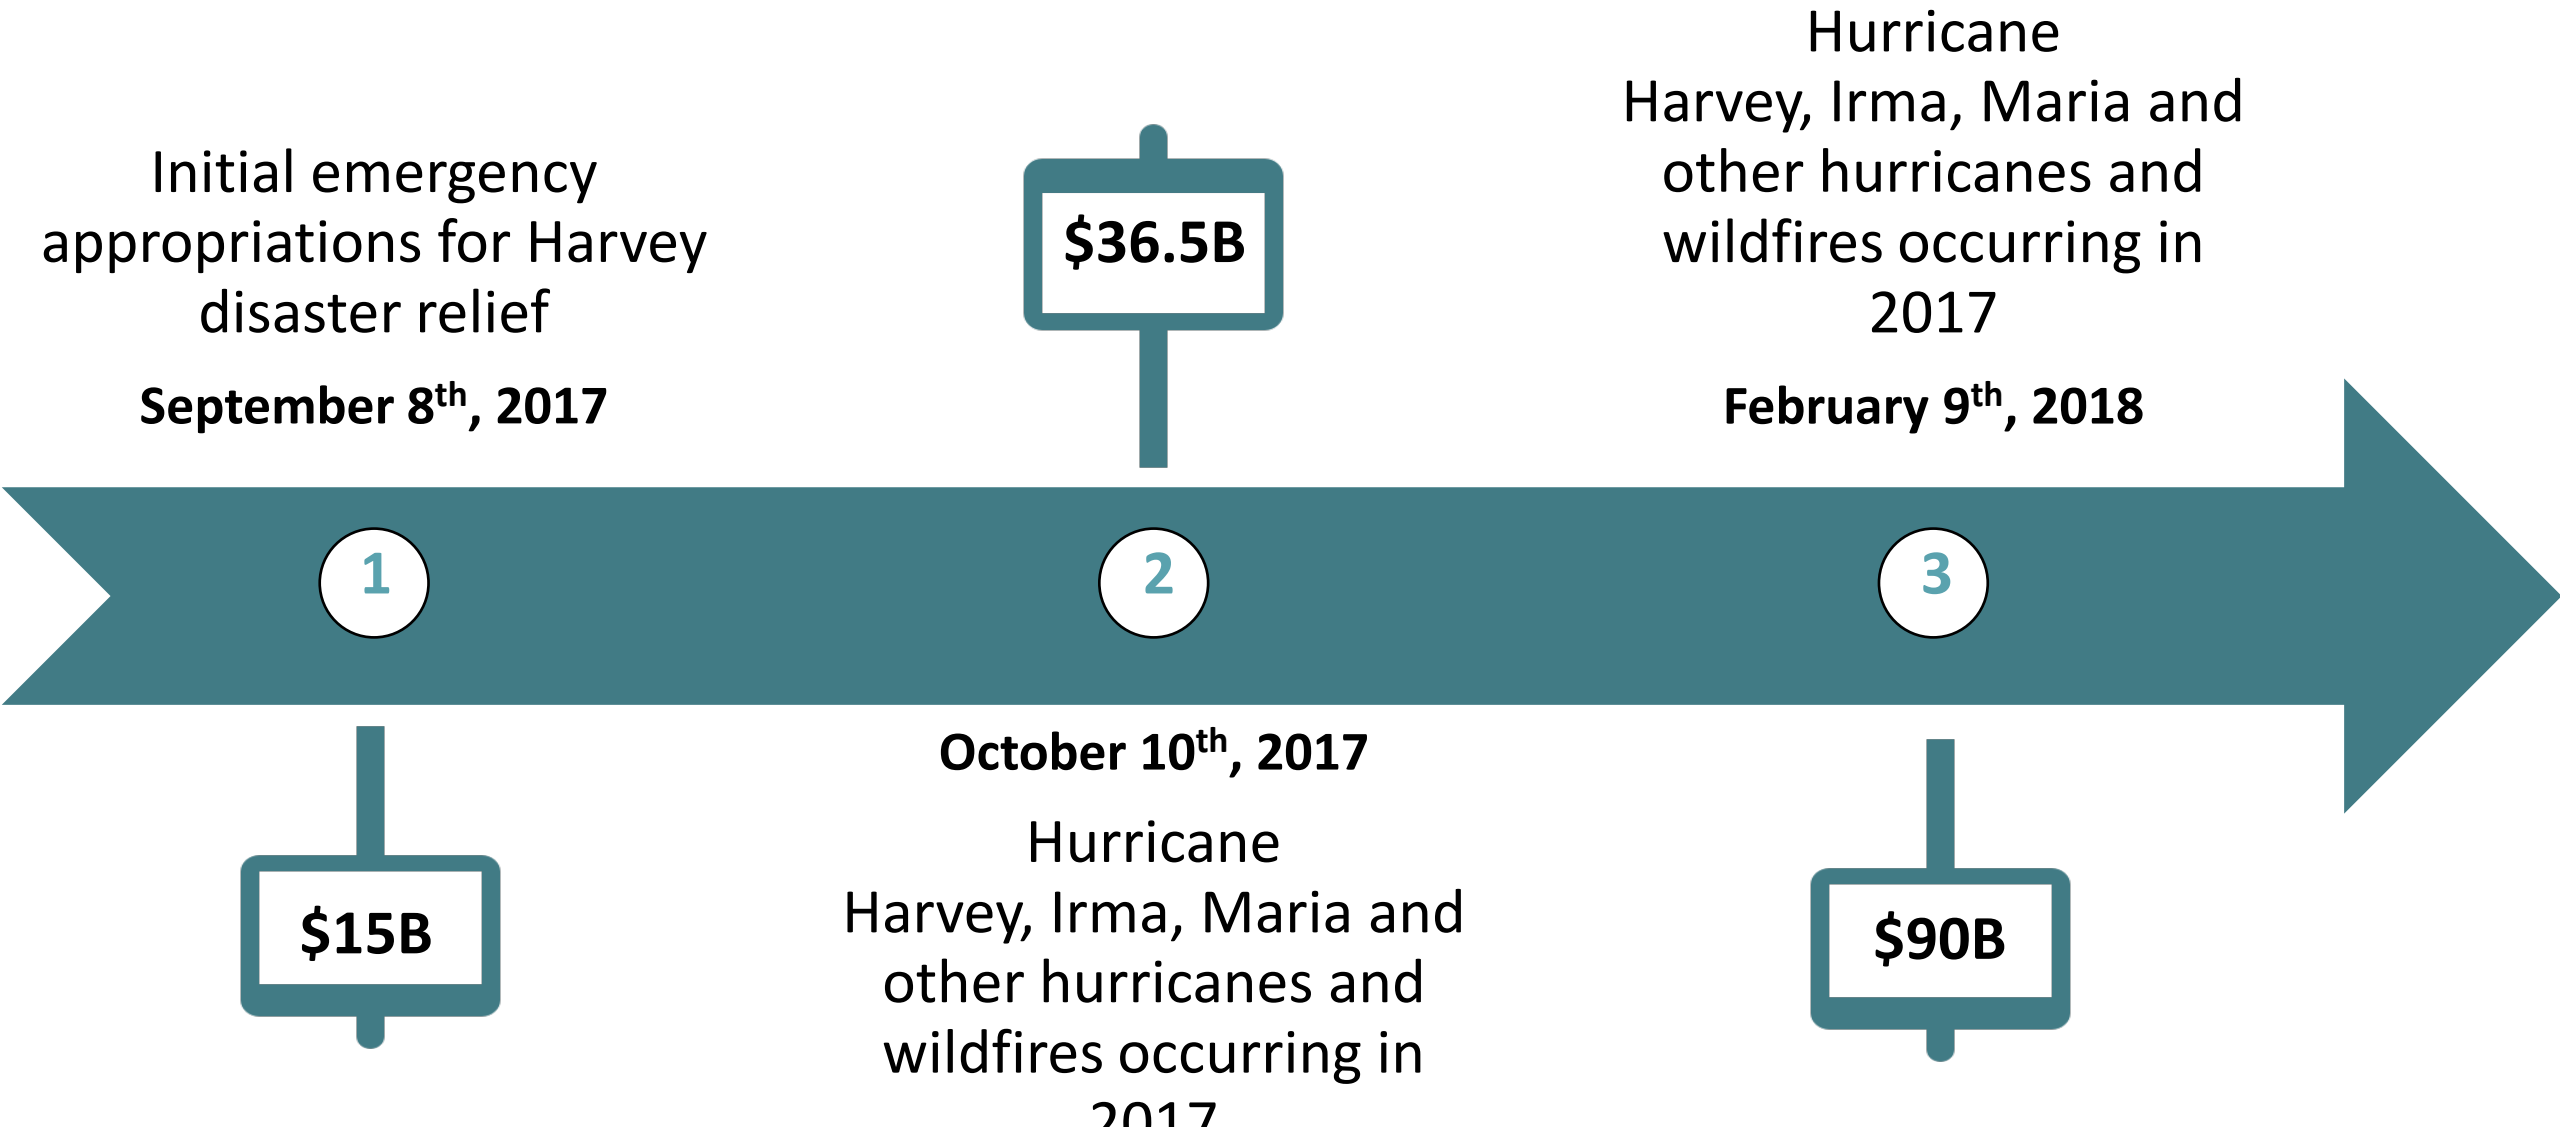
Initial emergency appropriations for Harvey disaster relief

September 8$^{th}$, 2017

1

$15B

$36.5B

2

October 10$^{th}$, 2017

Hurricane Harvey, Irma, Maria and other hurricanes and wildfires occurring in 2017

Hurricane Harvey, Irma, Maria and other hurricanes and wildfires occurring in 2017

February 9$^{th}$, 2018

3

$90B